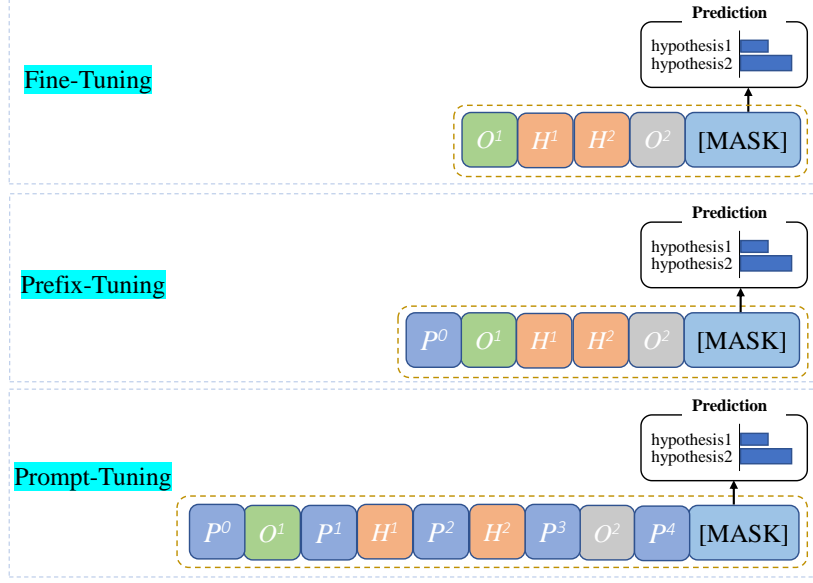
Fine-Tuning

Prediction

hypothesis1
hypothesis2

$O^1$ $H^1$ $H^2$ $O^2$ [MASK]

Prefix-Tuning

Prediction

hypothesis1
hypothesis2

$P^0$ $O^1$ $H^1$ $H^2$ $O^2$ [MASK]

Prompt-Tuning

Prediction

hypothesis1
hypothesis2

$P^0$ $O^1$ $P^1$ $H^1$ $P^2$ $H^2$ $P^3$ $O^2$ $P^4$ [MASK]